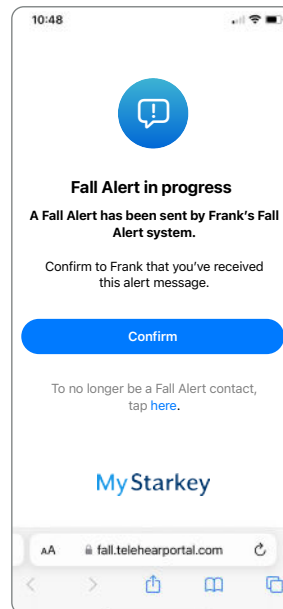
10:48

Fall Alert in progress

A Fall Alert has been sent by Frank's Fall Alert system.

Confirm to Frank that you've received this alert message.

Confirm

To no longer be a Fall Alert contact, tap here.

MyStarkey

AA fall.telehearportal.com